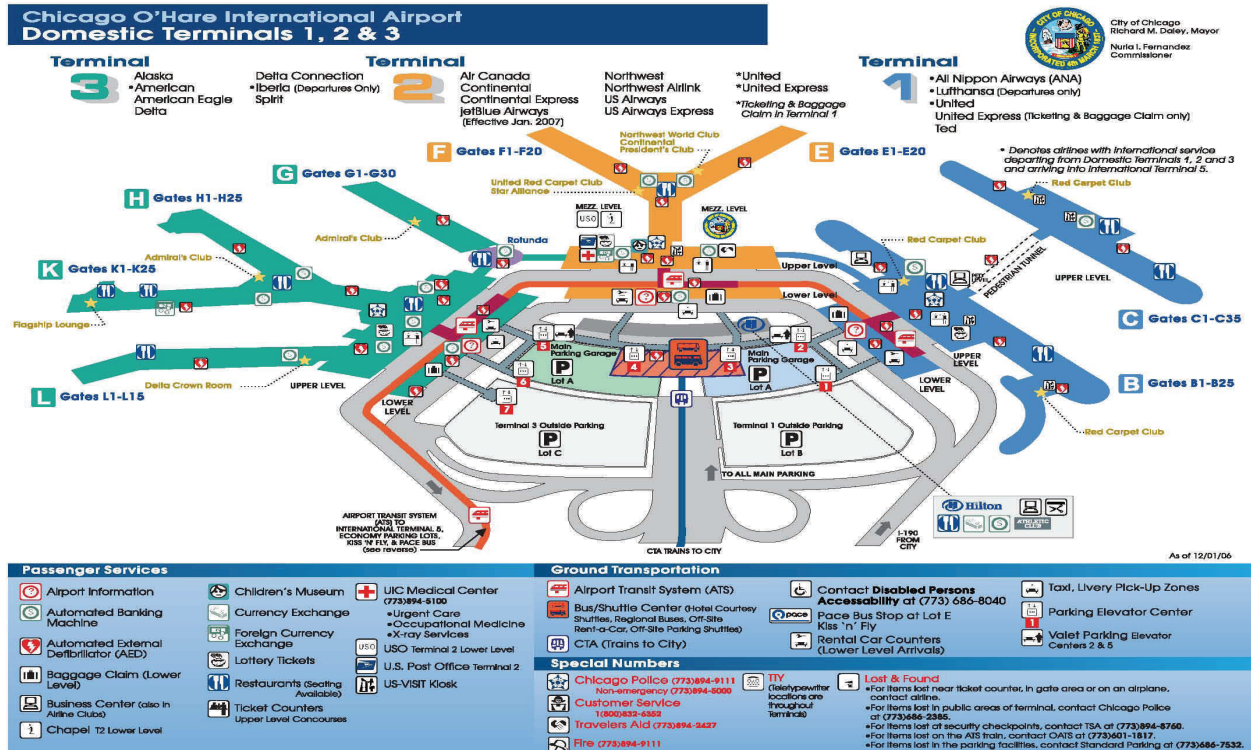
Chicago O'Hare International Airport
Domestic Terminals 1, 2 & 3

City of Chicago
Richard M. Daley, Mayor
Nuria I. Fernandez
Commissioner

Terminal 3
Alaska
•American
American Eagle
Delta
Delta Connection
•Iberia (Departures Only)
Spirit

Terminal 2
Air Canada
Continental
Continental Express
jetBlue Airways (Effective Jan. 2007)
Northwest
Northwest Airlink
US Airways
US Airways Express
*United
*United Express
*Ticketing & Baggage Claim in Terminal 1

Terminal 1
•All Nippon Airways (ANA)
•Lufthansa (Departures only)
•United
United Express (Ticketing & Baggage Claim only)
Ted

• Denotes airlines with international service departing from Domestic Terminals 1, 2 and 3 and arriving into International Terminal 5.

Gates F1-F20
Gates E1-E20
Gates G1-G30
Gates H1-H25
Gates K1-K25
Gates L1-L15
Gates C1-C35
Gates B1-B25

Northwest World Club
Continental President's Club
United Red Carpet Club
Star Alliance
Admiral's Club
Flagship Lounge
Delta Crown Room
Red Carpet Club
Rotunda
MEZZ. LEVEL
MEZZ. LEVEL
Upper Level
Lower Level
UPPER LEVEL
LOWER LEVEL
PEDESTRIAN TUNNEL
Main Parking Garage
Lot A
Terminal 3 Outside Parking
Lot C
Terminal 1 Outside Parking
Lot B
TO ALL MAIN PARKING
AIRPORT TRANSIT SYSTEM (ATS) TO INTERNATIONAL TERMINAL 5, ECONOMY PARKING LOTS, KISS 'N' FLY, & PACE BUS (see reverse)
CTA TRAINS TO CITY
I-190 FROM CITY
Hilton
ATHLETIC CLUB
As of 12/01/06

Passenger Services
Airport Information
Automated Banking Machine
Automated External Defibrillator (AED)
Baggage Claim (Lower Level)
Business Center (also in Airline Clubs)
Chapel T2 Lower Level
Children's Museum
Currency Exchange
Foreign Currency Exchange
Lottery Tickets
Restaurants (Seating Available)
Ticket Counters Upper Level Concourses
UIC Medical Center (773)894-5100
•Urgent Care
•Occupational Medicine
•X-ray Services
USO Terminal 2 Lower Level
U.S. Post Office Terminal 2
US-VISIT Kiosk

Ground Transportation
Airport Transit System (ATS)
Bus/Shuttle Center (Hotel Courtesy Shuttles, Regional Buses, Off-Site Rent-a-Car, Off-Site Parking Shuttles)
CTA (Trains to City)
Contact Disabled Persons Accessability at (773) 686-8040
Pace Bus Stop at Lot E Kiss 'n' Fly
Rental Car Counters (Lower Level Arrivals)
Taxi, Livery Pick-Up Zones
Parking Elevator Center
Valet Parking Elevator Centers 2 & 5

Special Numbers
Chicago Police (773)894-9111 Non-emergency (773)894-5000
Customer Service 1(800)832-6352
Travelers Aid (773)894-2427
Fire (773)894-9111
TTY (Teletypewriter locations are throughout Terminals)
Lost & Found
•For items lost near ticket counter, in gate area or on an airplane, contact airline.
•For items lost in public areas of terminal, contact Chicago Police at (773)686-2385.
•For items lost at security checkpoints, contact TSA at (773)894-8760.
•For items lost on the ATS train, contact OATS at (773)601-1817.
•For items lost in the parking facilities, contact Standard Parking at (773)686-7532.